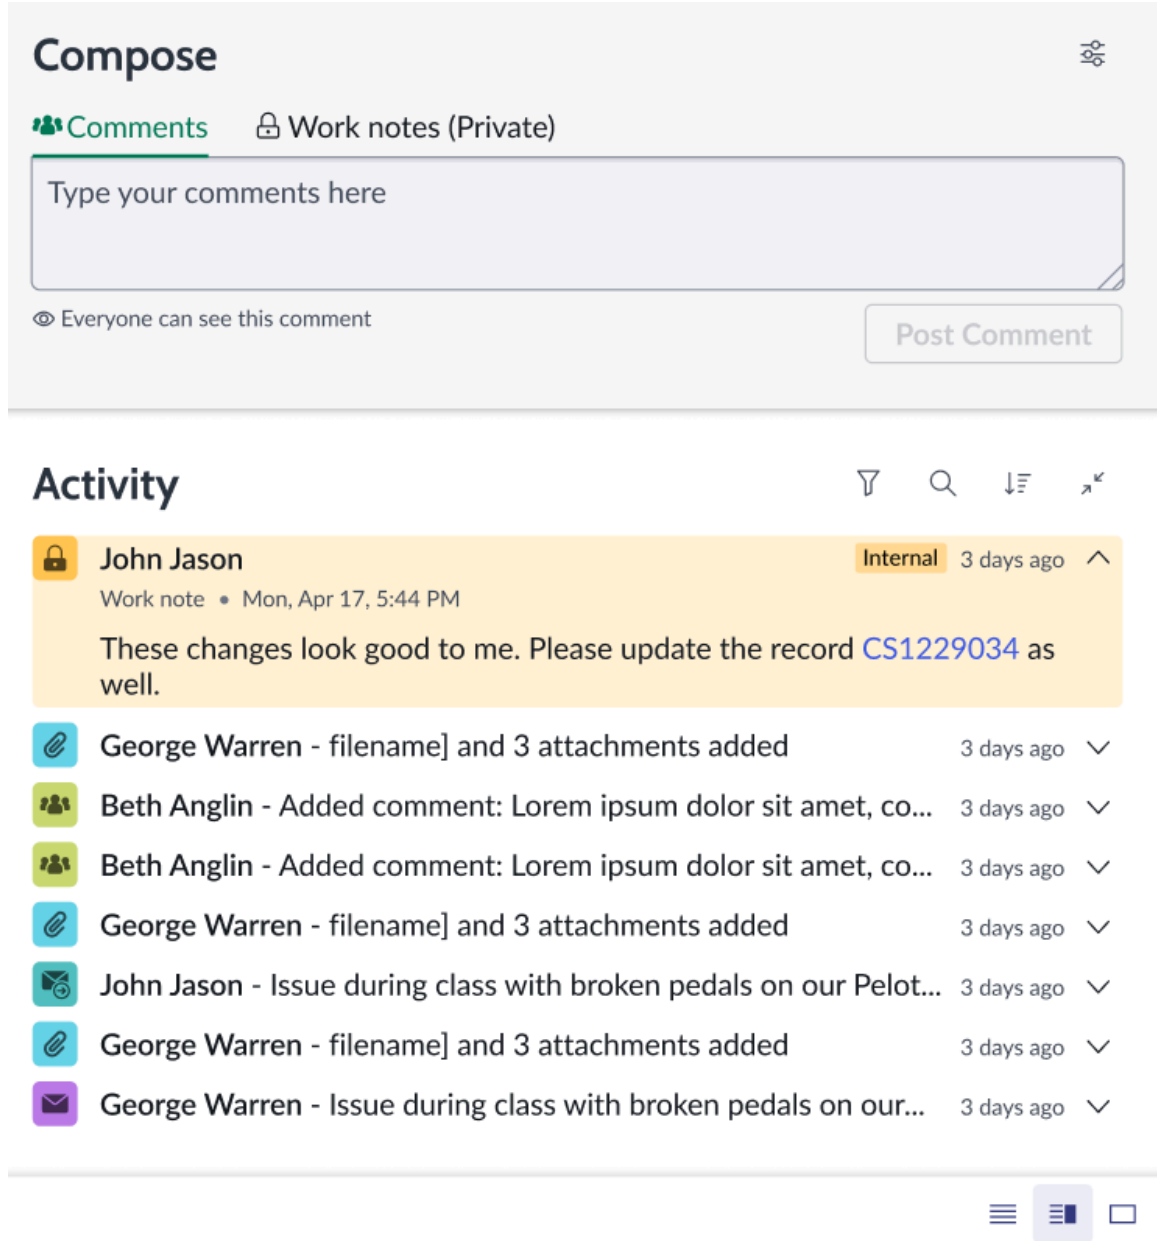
Compose

Comments Work notes (Private)

Type your comments here

Everyone can see this comment

Post Comment

Activity

John Jason Internal 3 days ago

Work note • Mon, Apr 17, 5:44 PM

These changes look good to me. Please update the record CS1229034 as well.

George Warren - filename] and 3 attachments added 3 days ago

Beth Anglin - Added comment: Lorem ipsum dolor sit amet, co... 3 days ago

Beth Anglin - Added comment: Lorem ipsum dolor sit amet, co... 3 days ago

George Warren - filename] and 3 attachments added 3 days ago

John Jason - Issue during class with broken pedals on our Pelot... 3 days ago

George Warren - filename] and 3 attachments added 3 days ago

George Warren - Issue during class with broken pedals on our... 3 days ago